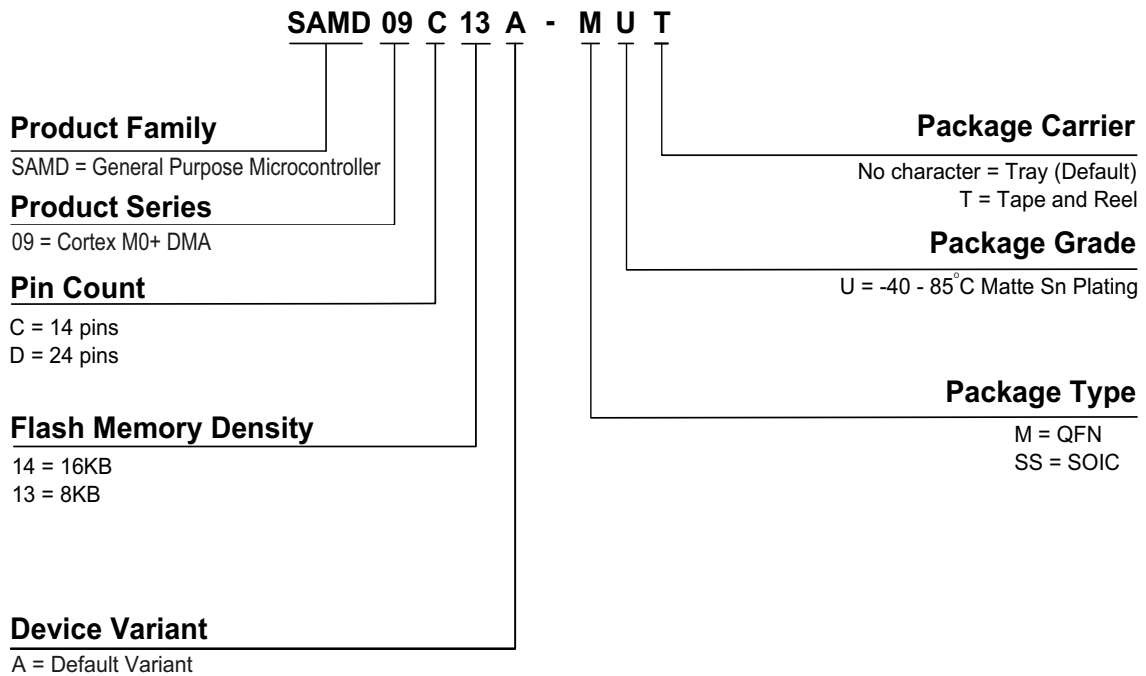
SAMD 09 C 13 A - M U T

Product Family
SAMD = General Purpose Microcontroller

Product Series
09 = Cortex M0+ DMA

Pin Count
C = 14 pins
D = 24 pins

Flash Memory Density
14 = 16KB
13 = 8KB

Device Variant
A = Default Variant

Package Carrier
No character = Tray (Default)
T = Tape and Reel

Package Grade
U = -40 - 85°C Matte Sn Plating

Package Type
M = QFN
SS = SOIC